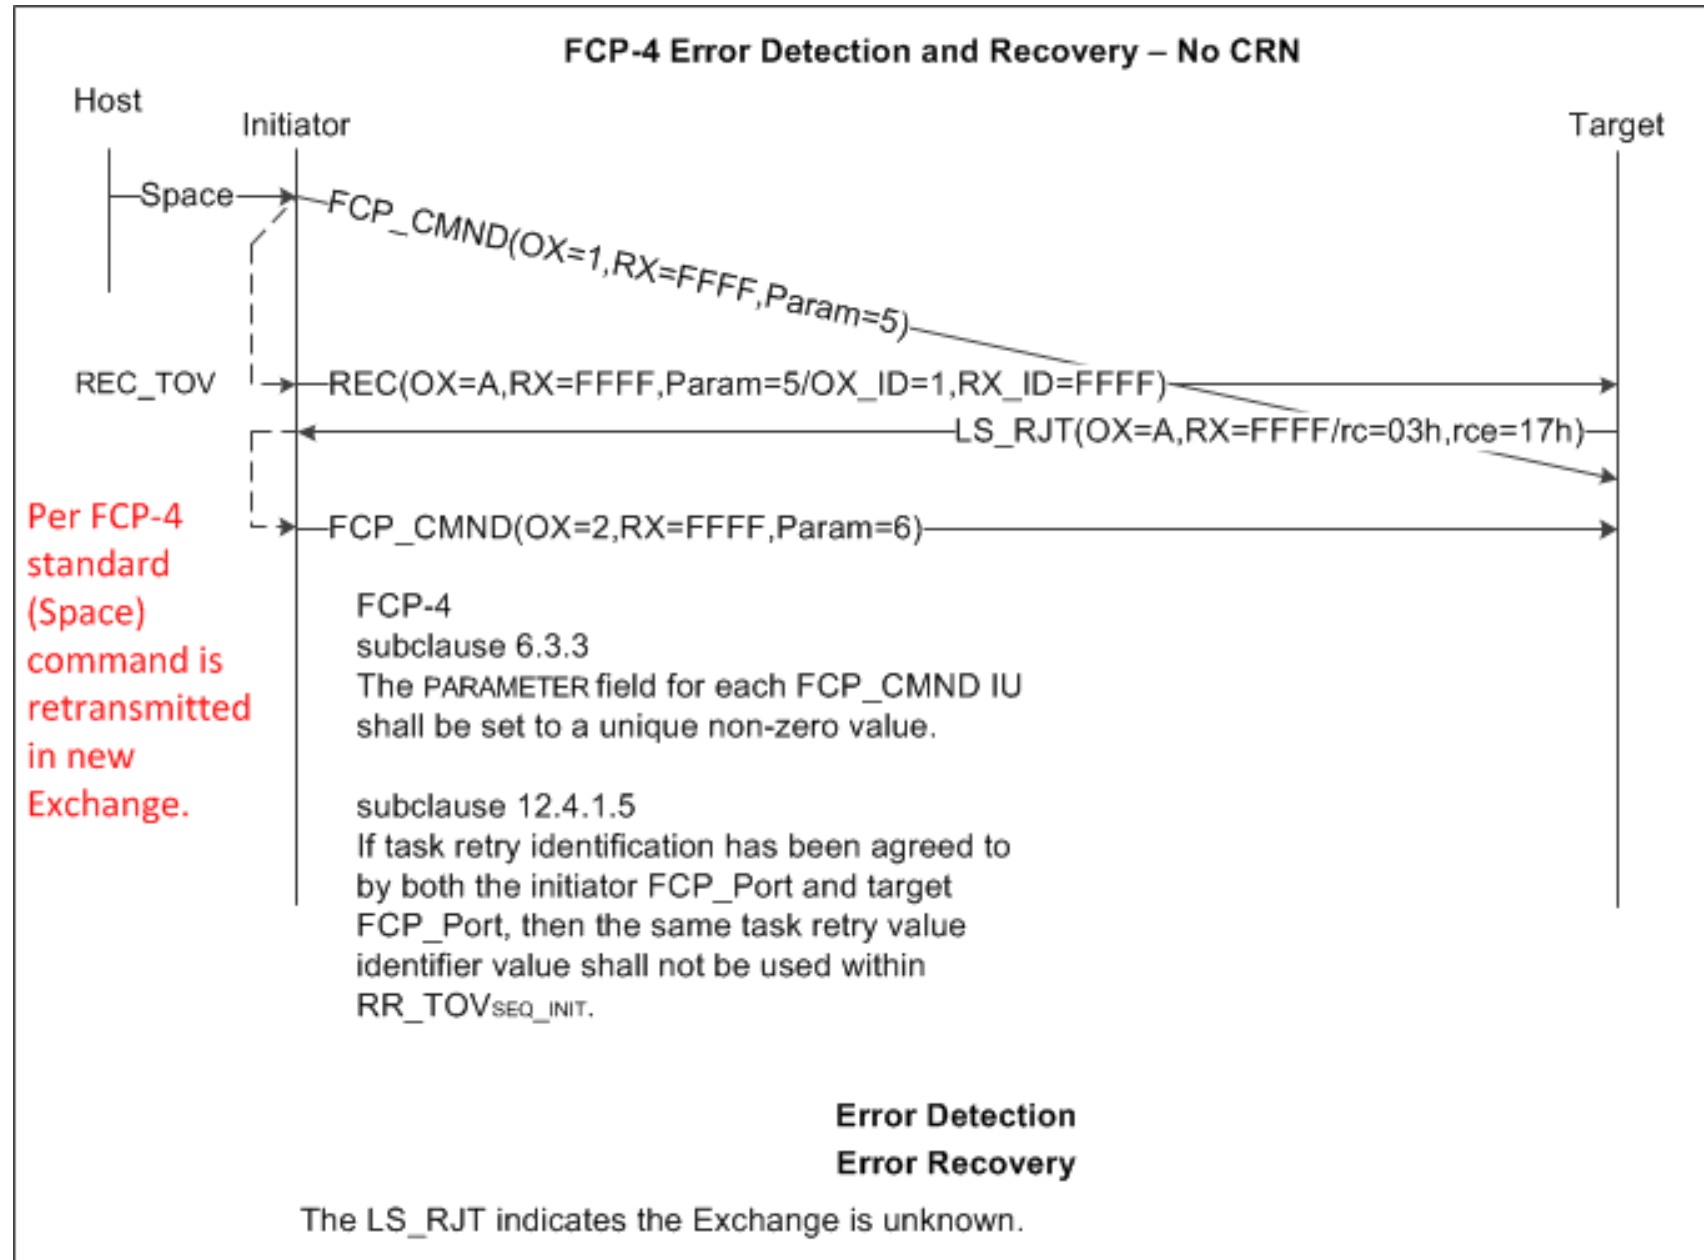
FCP-4 Error Detection and Recovery – No CRN

Host

Initiator

Target

Space

FCP_CMND(OX=1,RX=FFFF,Param=5)

REC_TOV

REC(OX=A,RX=FFFF,Param=5/OX_ID=1,RX_ID=FFFF)

LS_RJT(OX=A,RX=FFFF/rc=03h,rce=17h)

FCP_CMND(OX=2,RX=FFFF,Param=6)

Per FCP-4 standard (Space) command is retransmitted in new Exchange.

FCP-4
subclause 6.3.3
The PARAMETER field for each FCP_CMND IU shall be set to a unique non-zero value.

subclause 12.4.1.5
If task retry identification has been agreed to by both the initiator FCP_Port and target FCP_Port, then the same task retry value identifier value shall not be used within RR_TOV$_{SEQ\_INIT}$.

Error Detection
Error Recovery
The LS_RJT indicates the Exchange is unknown.